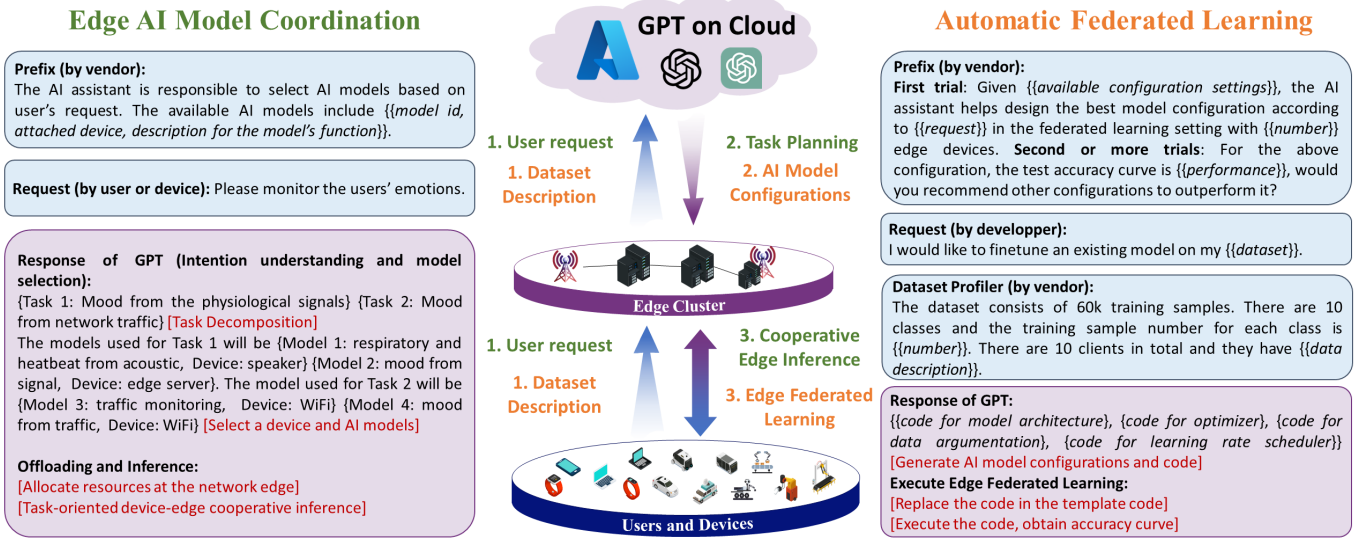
Edge AI Model Coordination

Prefix (by vendor):
The AI assistant is responsible to select AI models based on user's request. The available AI models include {{model id, attached device, description for the model's function}}.

Request (by user or device): Please monitor the users' emotions.

Response of GPT (Intention understanding and model selection):
{Task 1: Mood from the physiological signals} {Task 2: Mood from network traffic} [Task Decomposition]
The models used for Task 1 will be {Model 1: respiratory and heatbeat from acoustic, Device: speaker} {Model 2: mood from signal, Device: edge server}. The model used for Task 2 will be {Model 3: traffic monitoring, Device: WiFi} {Model 4: mood from traffic, Device: WiFi} [Select a device and AI models]

Offloading and Inference:
[Allocate resources at the network edge]
[Task-oriented device-edge cooperative inference]

GPT on Cloud

1. User request
1. Dataset Description
2. Task Planning
2. AI Model Configurations

Edge Cluster

1. User request
1. Dataset Description
3. Cooperative Edge Inference
3. Edge Federated Learning

Users and Devices

Automatic Federated Learning

Prefix (by vendor):
First trial: Given {{available configuration settings}}, the AI assistant helps design the best model configuration according to {{request}} in the federated learning setting with {{number}} edge devices. Second or more trials: For the above configuration, the test accuracy curve is {{performance}}, would you recommend other configurations to outperform it?

Request (by developper):
I would like to finetune an existing model on my {{dataset}}.

Dataset Profiler (by vendor):
The dataset consists of 60k training samples. There are 10 classes and the training sample number for each class is {{number}}. There are 10 clients in total and they have {{data description}}.

Response of GPT:
{{code for model architecture}, {code for optimizer}, {code for data argumentation}, {code for learning rate scheduler}}
[Generate AI model configurations and code]
Execute Edge Federated Learning:
[Replace the code in the template code]
[Execute the code, obtain accuracy curve]